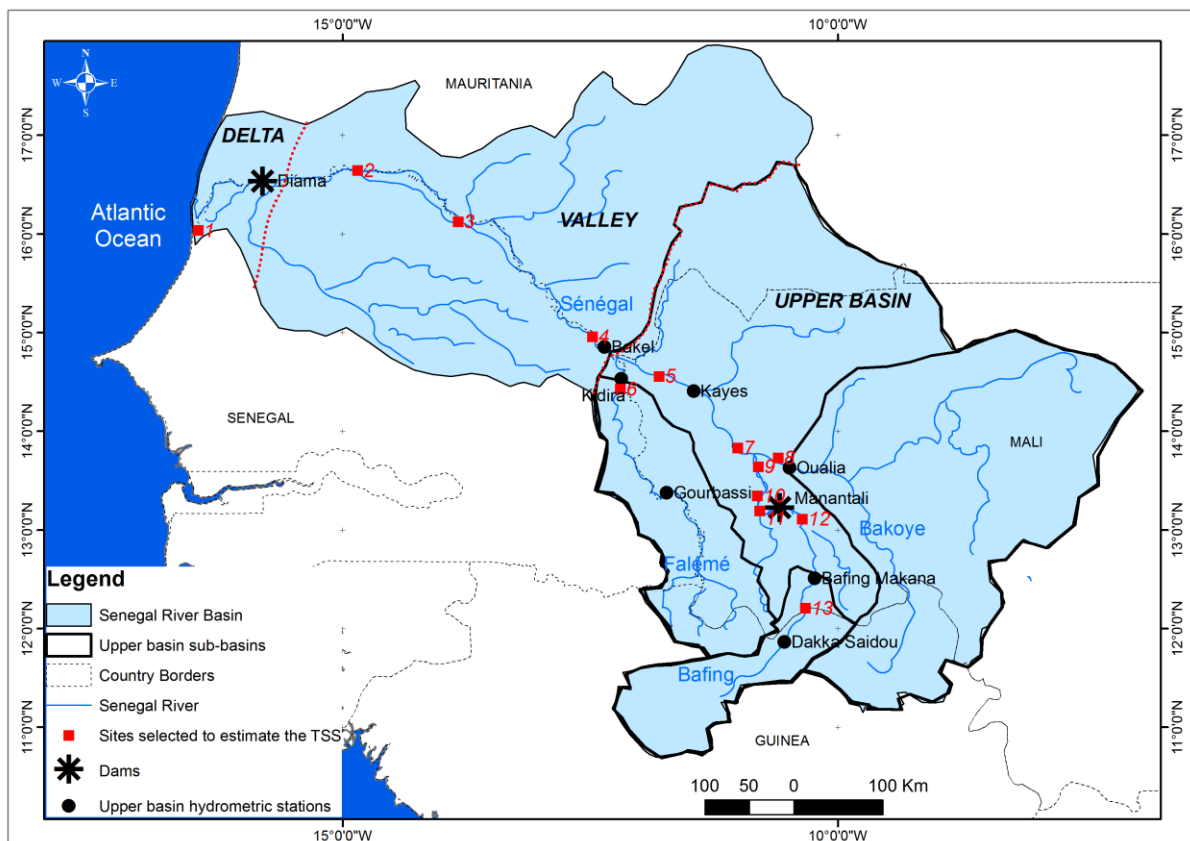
15°0'0"W
10°0'0"W
N
W
E
S
MAURITANIA
17°0'0"N
16°0'0"N
15°0'0"N
14°0'0"N
13°0'0"N
12°0'0"N
11°0'0"N
DELTA
Diama
2
Atlantic Ocean
1
3
VALLEY
Sénégal
UPPER BASIN
4
Bakel
5
Kidira
6
Kayes
SENEGAL
MALI
7
8
9
Oualia
Gourbassi
10
Manantali
11
12
Bakoye
Falemé
Bafing Makana
13
Dakka Saidou
Bafing
GUINEA
Legend
Senegal River Basin
Upper basin sub-basins
Country Borders
Senegal River
Sites selected to estimate the TSS
Dams
Upper basin hydrometric stations
100 50 0 100 Km
15°0'0"W
10°0'0"W